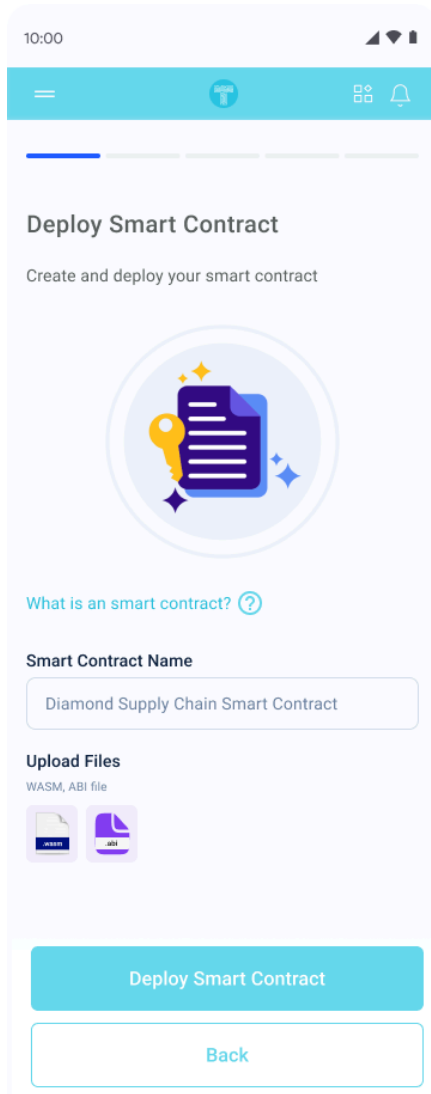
10:00

Deploy Smart Contract

Create and deploy your smart contract

What is an smart contract?

Smart Contract Name

Diamond Supply Chain Smart Contract

Upload Files

WASM, ABI file

.wasm

.abi

Deploy Smart Contract

Back